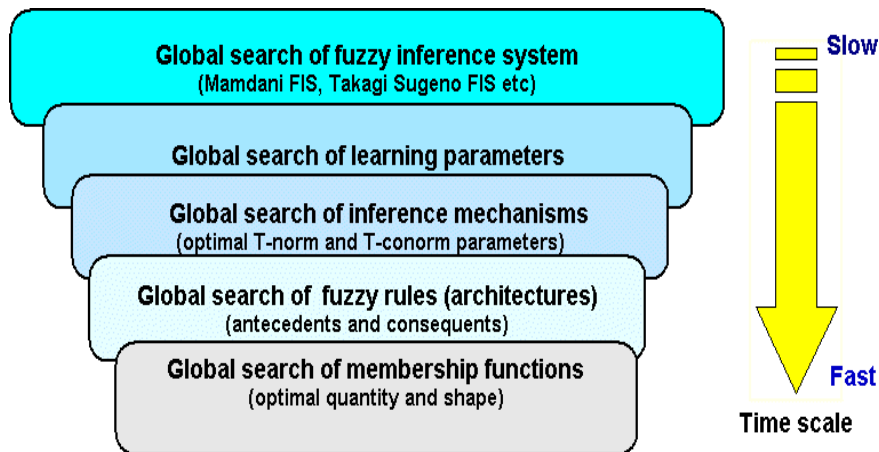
Global search of fuzzy inference system
(Mamdani FIS, Takagi Sugeno FIS etc)

Global search of learning parameters

Global search of inference mechanisms
(optimal T-norm and T-conorm parameters)

Global search of fuzzy rules (architectures)
(antecedents and consequents)

Global search of membership functions
(optimal quantity and shape)

Slow

Fast

Time scale